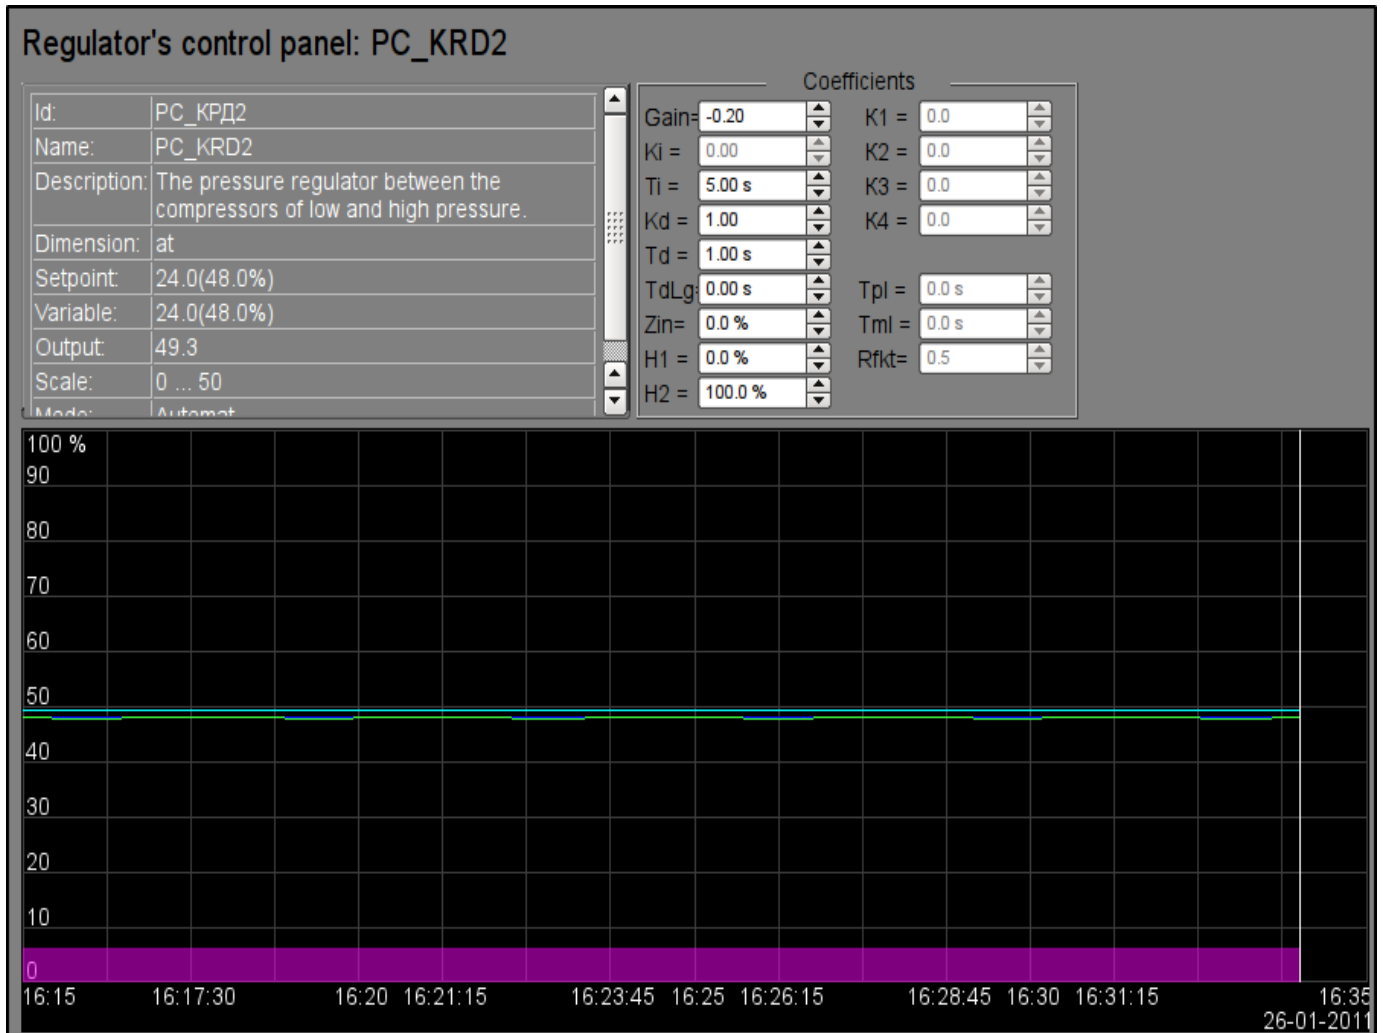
Regulator's control panel: PC_KRD2

| | |
|---|---|
| Id: | PC_КРД2 |
| Name: | PC_KRD2 |
| Description: | The pressure regulator between the compressors of low and high pressure. |
| Dimension: | at |
| Setpoint: | 24.0(48.0%) |
| Variable: | 24.0(48.0%) |
| Output: | 49.3 |
| Scale: | 0 ... 50 |
| Mode: | Automat |

Coefficients

Gain= -0.20
Ki = 0.00
Ti = 5.00 s
Kd = 1.00
Td = 1.00 s
TdLg 0.00 s
Zin= 0.0 %
H1 = 0.0 %
H2 = 100.0 %

K1 = 0.0
K2 = 0.0
K3 = 0.0
K4 = 0.0
Tpl = 0.0 s
Tml = 0.0 s
Rfkt= 0.5

100 %
90
80
70
60
50
40
30
20
10
0

16:15 16:17:30 16:20 16:21:15 16:23:45 16:25 16:26:15 16:28:45 16:30 16:31:15 16:35
26-01-2011